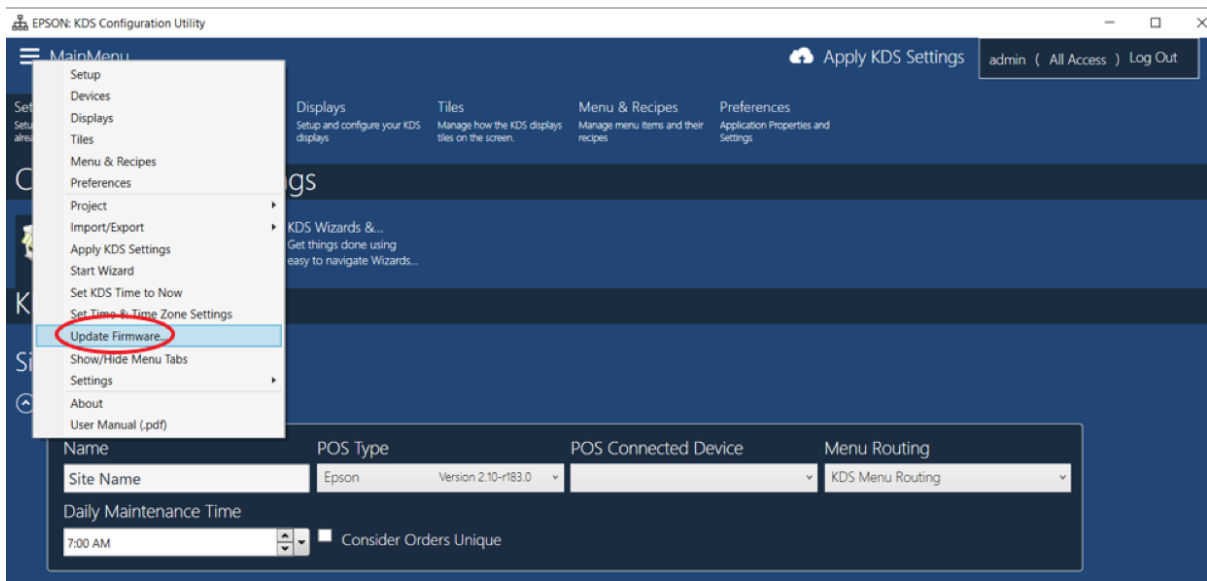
EPSON: KDS Configuration Utility

MainMenu

Apply KDS Settings

admin ( All Access ) Log Out

Setup
Devices
Displays
Tiles
Menu & Recipes
Preferences
Project
Import/Export
Apply KDS Settings
Start Wizard
Set KDS Time to Now
Set Time & Time Zone Settings
Update Firmware...
Show/Hide Menu Tabs
Settings
About
User Manual (.pdf)

Set
Setu
alrea

Displays
Setup and configure your KDS displays

Tiles
Manage how the KDS displays tiles on the screen.

Menu & Recipes
Manage menu items and their recipes

Preferences
Application Properties and Settings

C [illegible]gs

KDS Wizards &...
Get things done using easy to navigate Wizards...

K

Si

Name
Site Name

POS Type
Epson Version 2.10-r183.0

POS Connected Device

Menu Routing
KDS Menu Routing

Daily Maintenance Time
7:00 AM

Consider Orders Unique